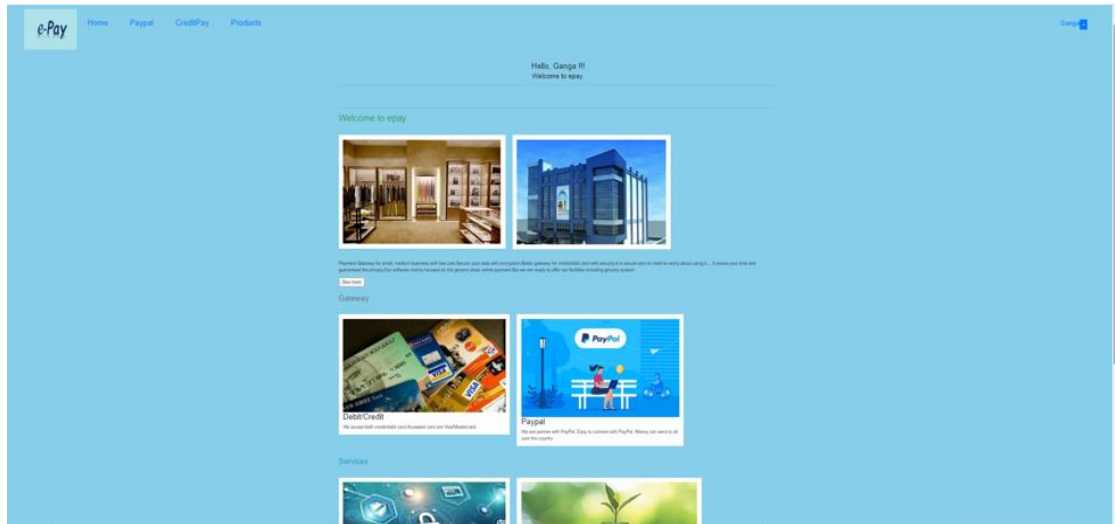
e-Pay

Home Paypal CreditPay Products

Ganga

Hello, Ganga !!!
Welcome to epay

Welcome to epay

Payment Gateway for small, medium business with low cost.Secure your data with encryption.Better gateway for credit/debit card with security.It is secure and no need to worry about using it.... It saves your time and guaranteed the privacy.Our software mainly focused on the grocery store online payment.But we are ready to offer our facilities including grocery system

See more

Gateway

Debit/Credit
We accept both credit/debit card.Accepted card are Visa/Mastercard.

PayPal

Paypal
We are partner with PayPal. Easy to connect with PayPal. Money can send to all over the country.

Services